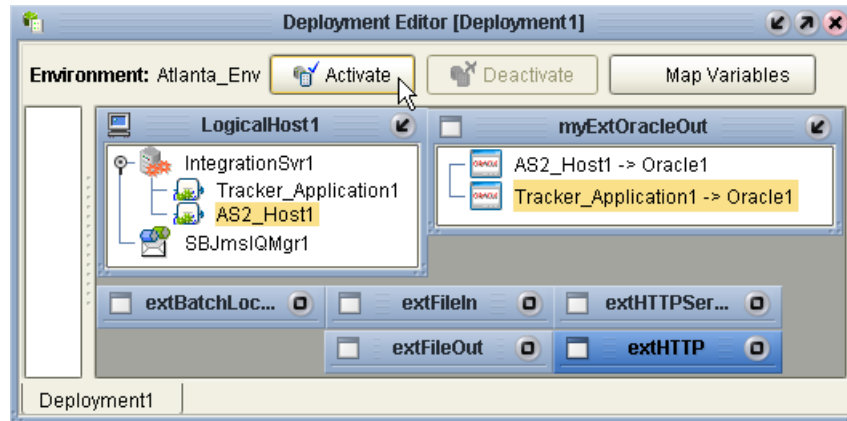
Deployment Editor [Deployment1]

Environment: Atlanta_Env

Activate

Deactivate

Map Variables

LogicalHost1

IntegrationSvr1

Tracker_Application1

AS2_Host1

SBJmsIQMgr1

myExtOracleOut

AS2_Host1 -> Oracle1

Tracker_Application1 -> Oracle1

extBatchLoc...

extFileIn

extHTTPSer...

extFileOut

extHTTP

Deployment1